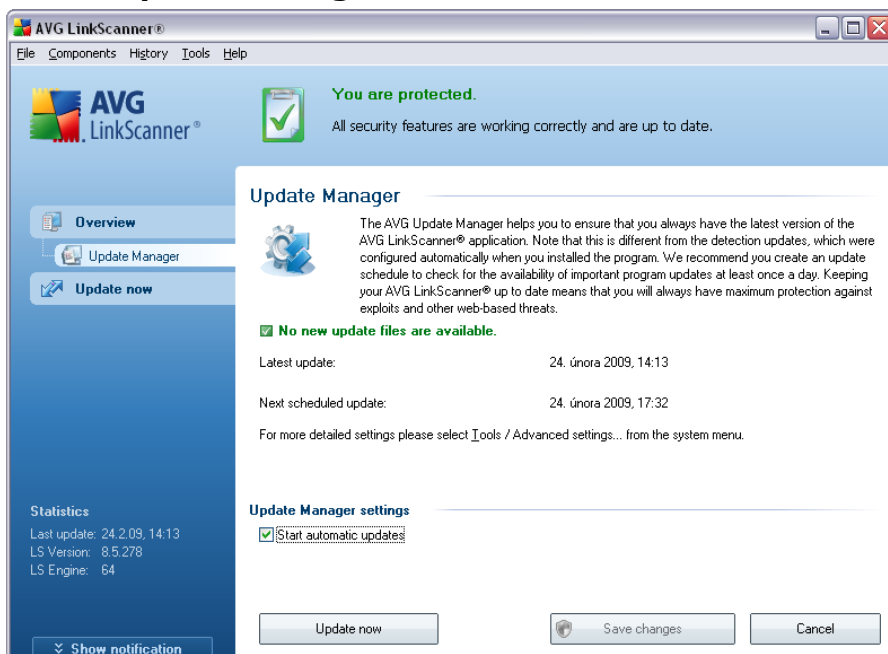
AVG LinkScanner®

File Components History Tools Help

AVG
LinkScanner®

You are protected.
All security features are working correctly and are up to date.

Overview
Update Manager
Update now

Update Manager

The AVG Update Manager helps you to ensure that you always have the latest version of the AVG LinkScanner® application. Note that this is different from the detection updates, which were configured automatically when you installed the program. We recommend you create an update schedule to check for the availability of important program updates at least once a day. Keeping your AVG LinkScanner® up to date means that you will always have maximum protection against exploits and other web-based threats.

No new update files are available.

Latest update: 24. února 2009, 14:13

Next scheduled update: 24. února 2009, 17:32

For more detailed settings please select Tools / Advanced settings... from the system menu.

Update Manager settings

Start automatic updates

Statistics
Last update: 24.2.09, 14:13
LS Version: 8.5.278
LS Engine: 64

Show notification

Update now

Save changes

Cancel